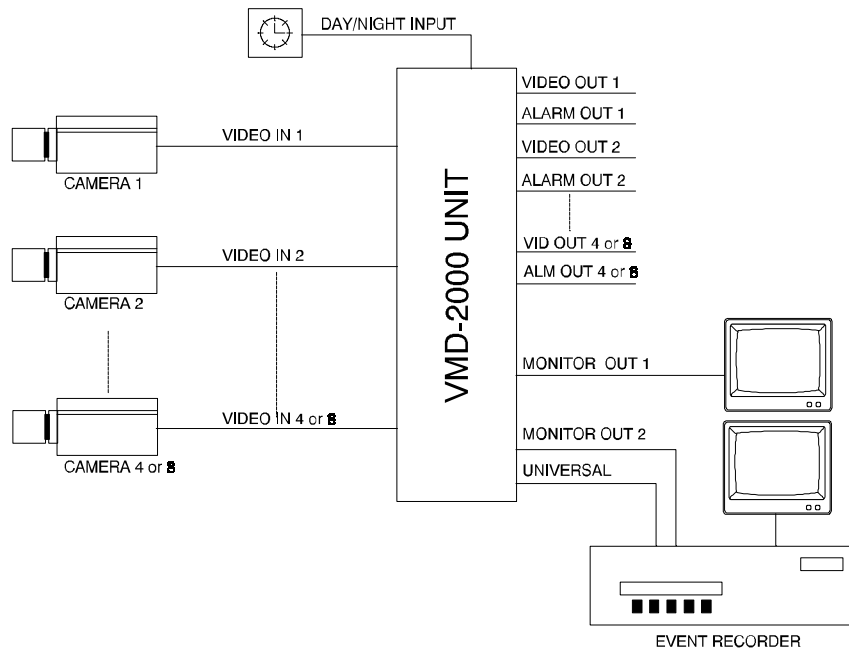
DAY/NIGHT INPUT

CAMERA 1

VIDEO IN 1

CAMERA 2

VIDEO IN 2

CAMERA 4 or 8

VIDEO IN 4 or 8

VMD-2000 UNIT

VIDEO OUT 1

ALARM OUT 1

VIDEO OUT 2

ALARM OUT 2

VID OUT 4 or 8

ALM OUT 4 or 8

MONITOR OUT 1

MONITOR OUT 2

UNIVERSAL

EVENT RECORDER